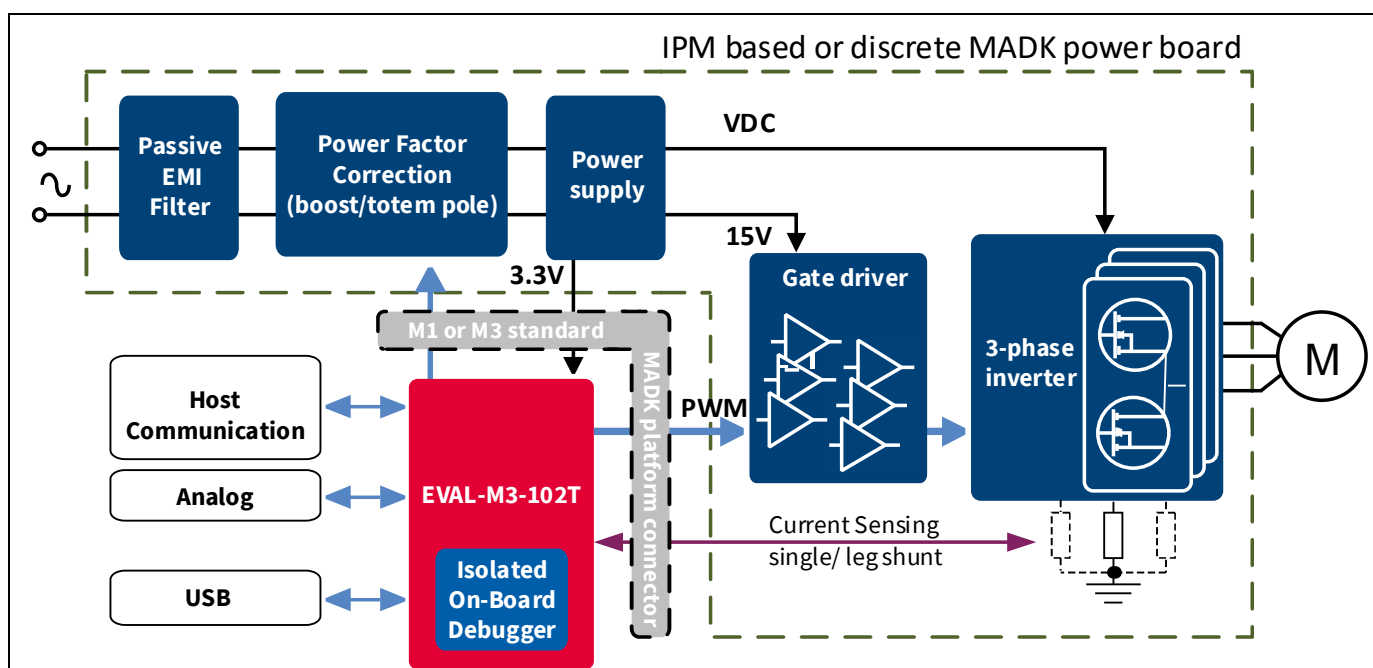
IPM based or discrete MADK power board

Passive EMI Filter

Power Factor Correction (boost/totem pole)

Power supply

VDC

15V

3.3V

Gate driver

3-phase inverter

M

M1 or M3 standard

MADK platform connector

Host Communication

Analog

USB

EVAL-M3-102T

Isolated On-Board Debugger

PWM

Current Sensing single/ leg shunt